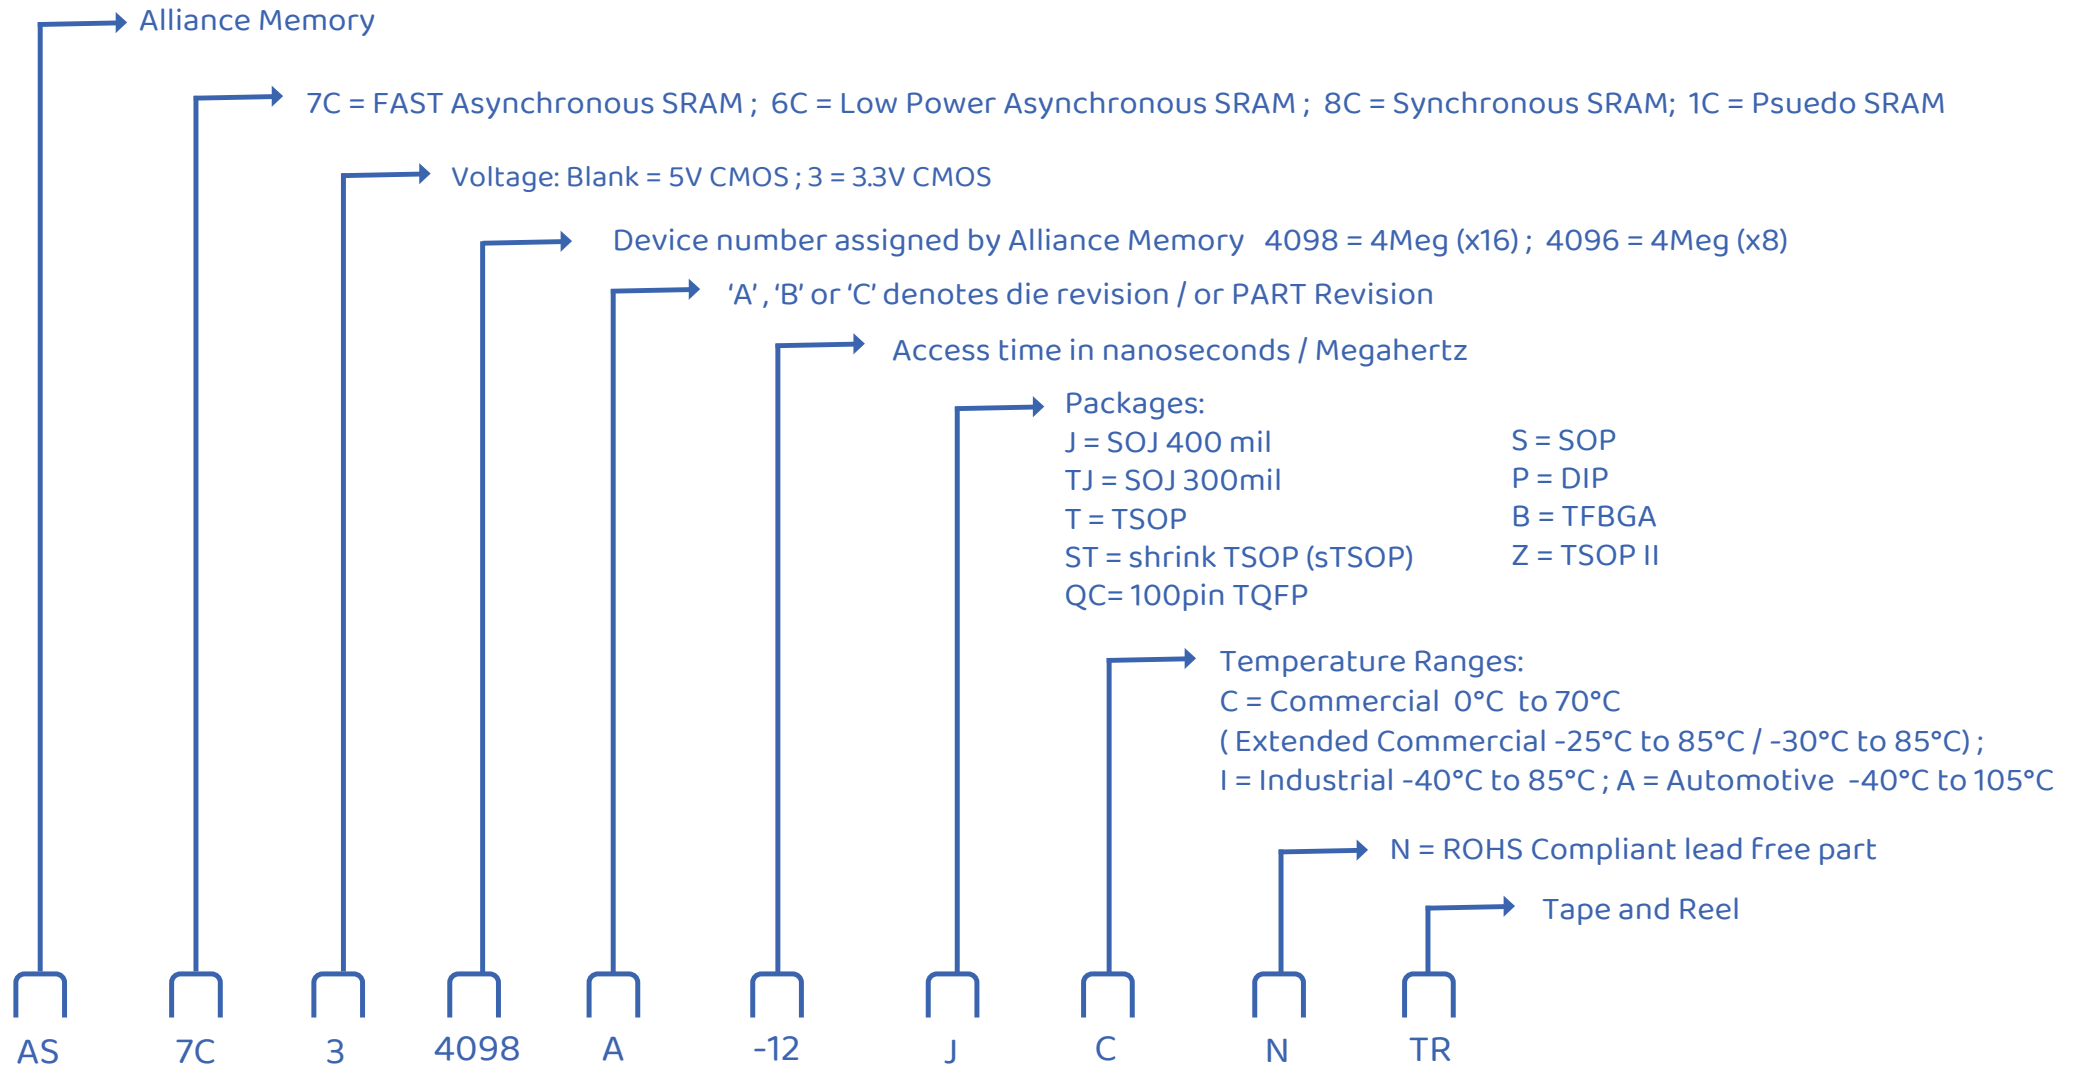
Alliance Memory

7C = FAST Asynchronous SRAM ; 6C = Low Power Asynchronous SRAM ; 8C = Synchronous SRAM; 1C = Psuedo SRAM

Voltage: Blank = 5V CMOS ; 3 = 3.3V CMOS

Device number assigned by Alliance Memory 4098 = 4Meg (x16) ; 4096 = 4Meg (x8)

'A' , 'B' or 'C' denotes die revision / or PART Revision

Access time in nanoseconds / Megahertz

Packages:
J = SOJ 400 mil
TJ = SOJ 300mil
T = TSOP
ST = shrink TSOP (sTSOP)
QC= 100pin TQFP

S = SOP
P = DIP
B = TFBGA
Z = TSOP II

Temperature Ranges:
C = Commercial 0°C to 70°C
( Extended Commercial -25°C to 85°C / -30°C to 85°C) ;
I = Industrial -40°C to 85°C ; A = Automotive -40°C to 105°C

N = ROHS Compliant lead free part

Tape and Reel

AS 7C 3 4098 A -12 J C N TR